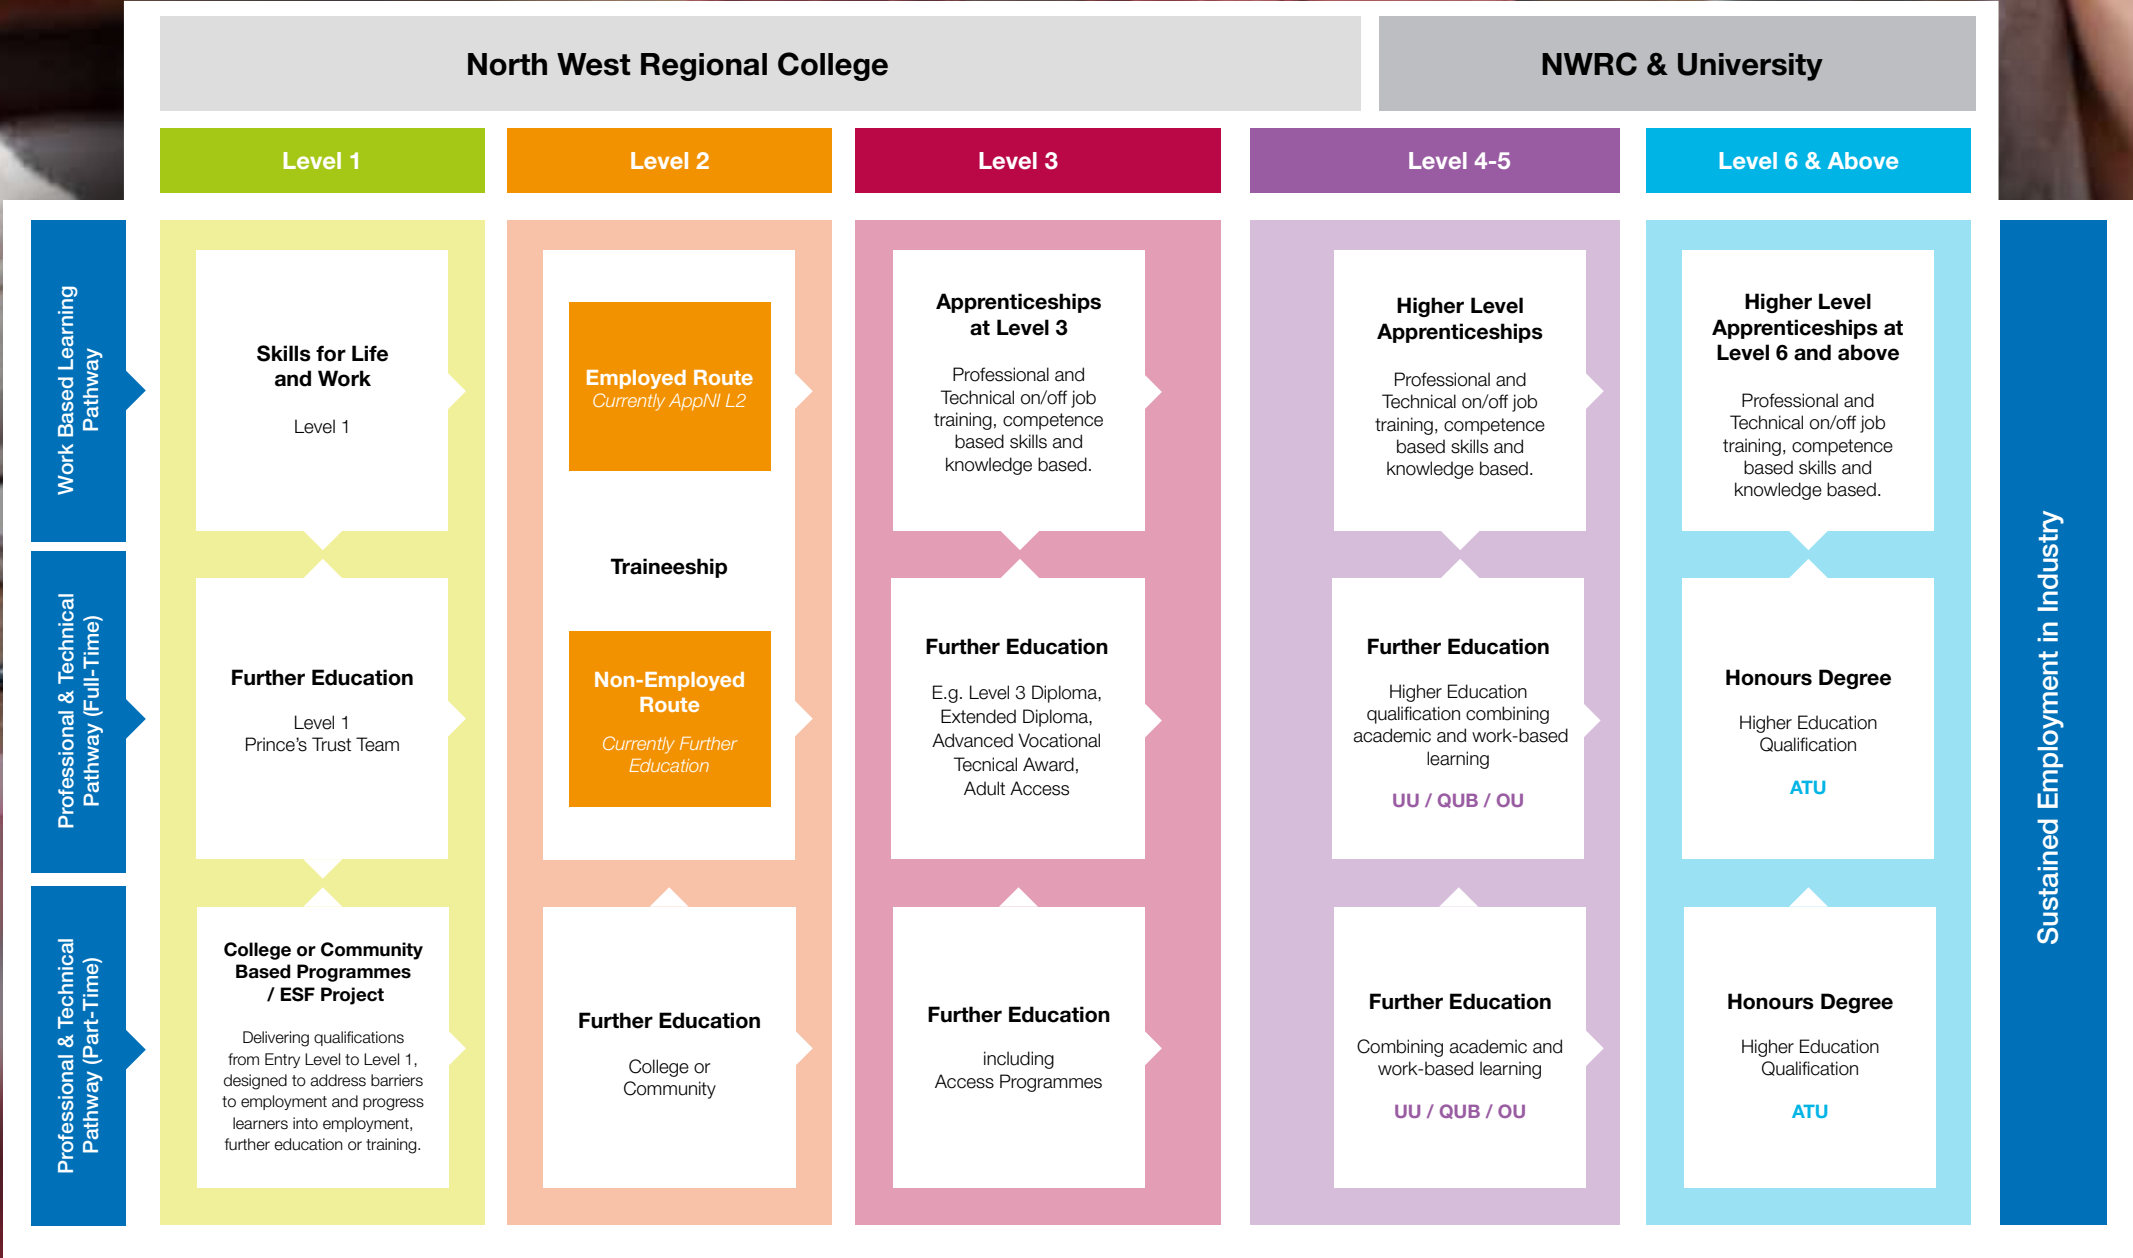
North West Regional College

NWRC & University

Level 1

Level 2

Level 3

Level 4-5

Level 6 & Above

Work Based Learning Pathway

Professional & Technical Pathway (Full-Time)

Professional & Technical Pathway (Part-Time)

Skills for Life and Work

Level 1

Further Education

Level 1
Prince's Trust Team

College or Community Based Programmes / ESF Project

Delivering qualifications from Entry Level to Level 1, designed to address barriers to employment and progress learners into employment, further education or training.

Employed Route
Currently AppNI L2

Traineeship

Non-Employed Route

Currently Further Education

Further Education

College or Community

Apprenticeships at Level 3

Professional and Technical on/off job training, competence based skills and knowledge based.

Further Education

E.g. Level 3 Diploma, Extended Diploma, Advanced Vocational Tecnical Award, Adult Access

Further Education

including Access Programmes

Higher Level Apprenticeships

Professional and Technical on/off job training, competence based skills and knowledge based.

Further Education

Higher Education qualification combining academic and work-based learning

UU / QUB / OU

Further Education

Combining academic and work-based learning

UU / QUB / OU

Higher Level Apprenticeships at Level 6 and above

Professional and Technical on/off job training, competence based skills and knowledge based.

Honours Degree

Higher Education Qualification

ATU

Honours Degree

Higher Education Qualification

ATU

Sustained Employment in Industry